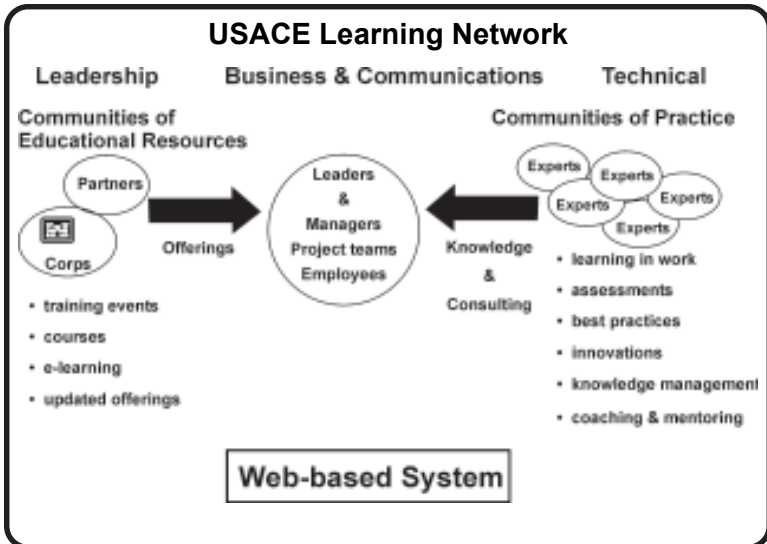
USACE Learning Network

Leadership Business & Communications Technical

Communities of Educational Resources

Partners

Corps

Offerings

• training events
• courses
• e-learning
• updated offerings

Leaders
&
Managers
Project teams
Employees

Communities of Practice

Experts Experts Experts Experts Experts

Knowledge
&
Consulting

• learning in work
• assessments
• best practices
• innovations
• knowledge management
• coaching & mentoring

Web-based System